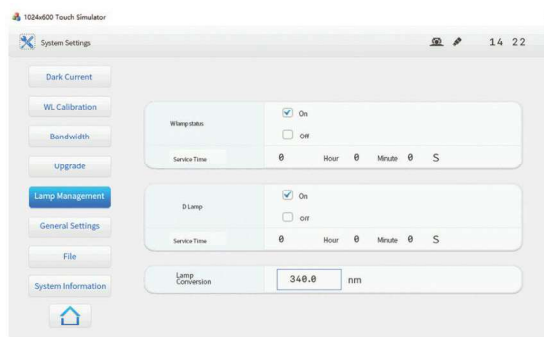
1024x600 Touch Simulator

System Settings

14 22

Dark Current

WL Calibration

Bandwidth

Upgrade

Lamp Management

General Settings

File

System Information

W lamp status

On

Off

Service Time

0

Hour

0

Minute

0

S

D Lamp

On

Off

Service Time

0

Hour

0

Minute

0

S

Lamp Conversion

340.0

nm